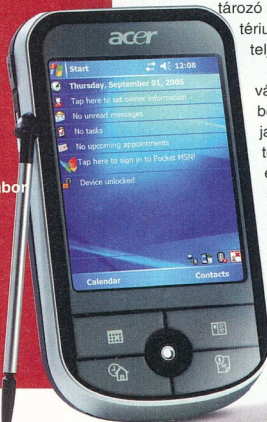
tározó
tériu
telj
vá
b
ja
t
e
abor
acer
Start
12:08
Thursday, September 01, 2005
Tap here to set owner information
No unread messages
No tasks
No upcoming appointments
Tap here to sign in to Pocket MSN!
Device unlocked
Calendar
Contacts